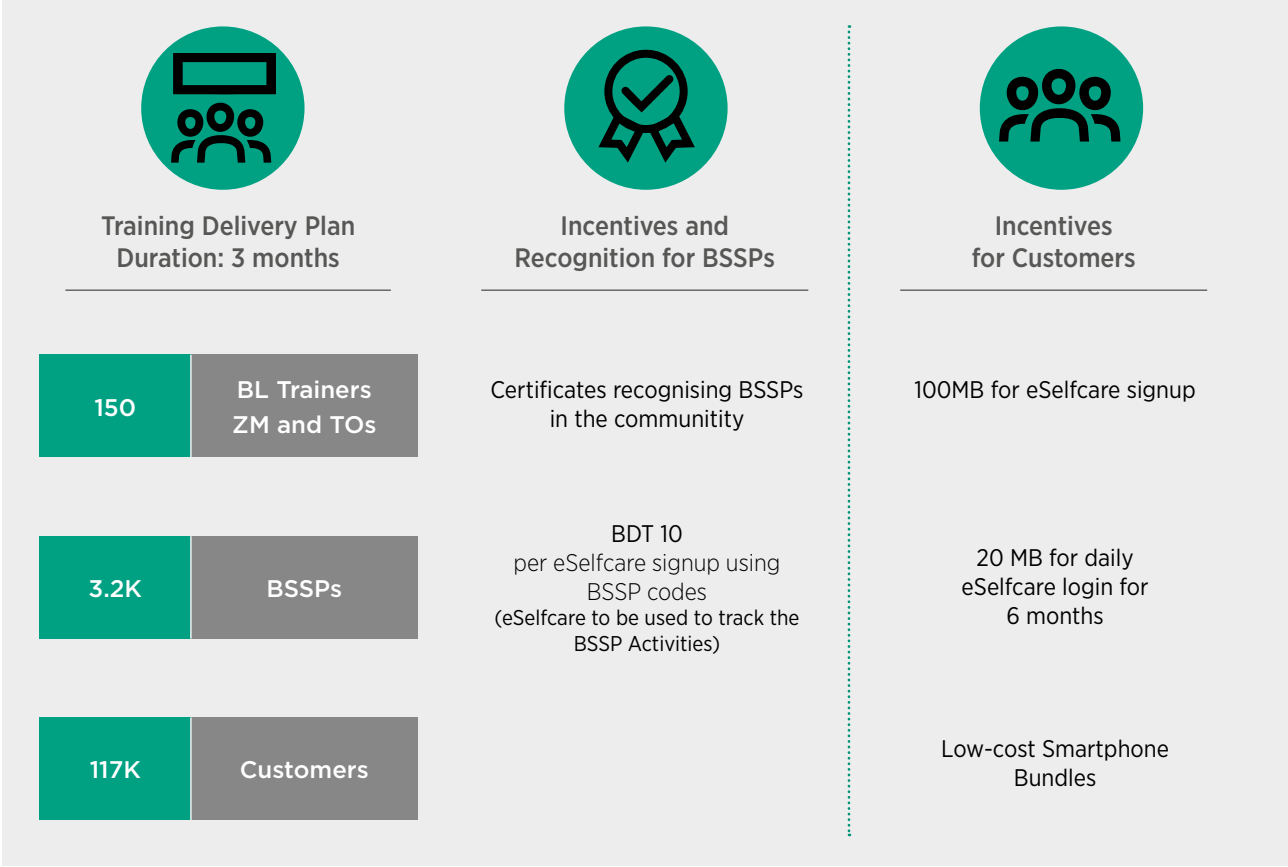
Training Delivery Plan
Duration: 3 months

Incentives and
Recognition for BSSPs

Incentives
for Customers

| 150 | BL Trainers ZM and TOs |
|---|---|
| 3.2K | BSSPs |
| 117K | Customers |

Certificates recognising BSSPs in the community

BDT 10
per eSelfcare signup using BSSP codes
(eSelfcare to be used to track the BSSP Activities)

100MB for eSelfcare signup

20 MB for daily eSelfcare login for 6 months

Low-cost Smartphone Bundles